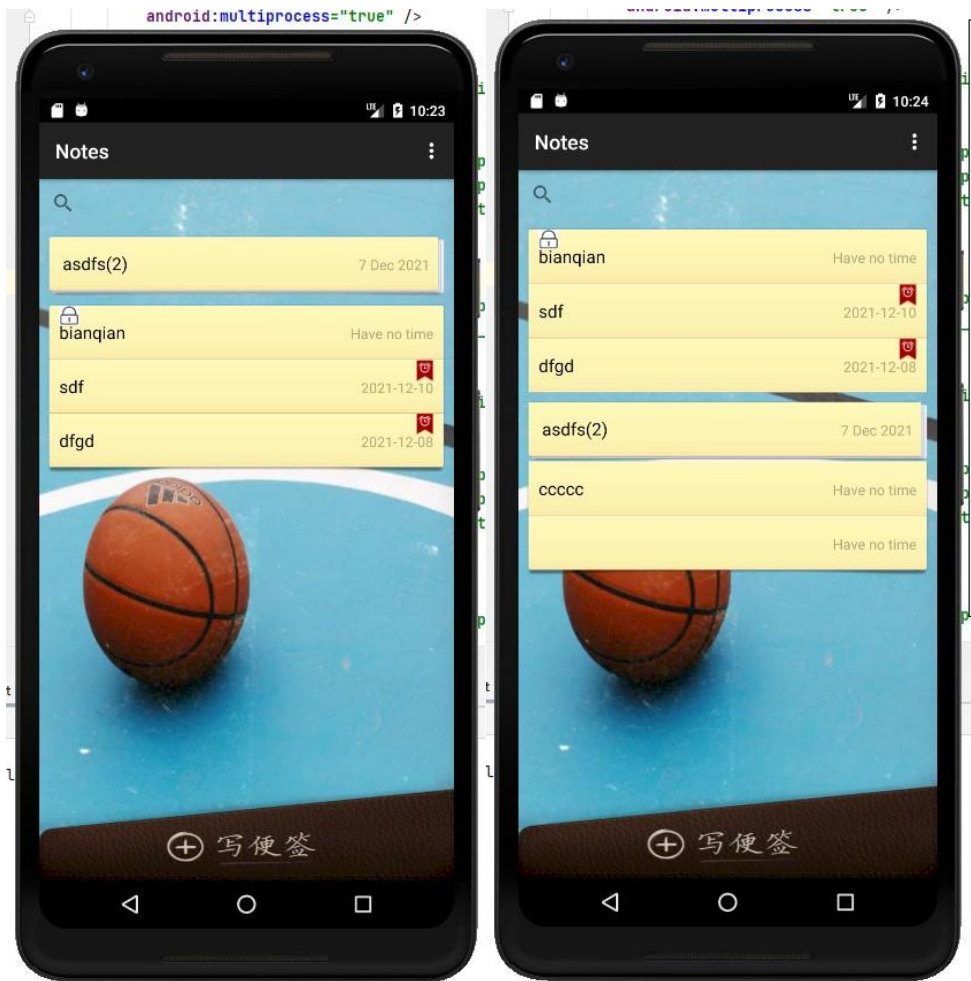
android:multiprocess="true" />

10:23

Notes

asdfs(2) 7 Dec 2021

bianqian Have no time

sdf 2021-12-10

dfgd 2021-12-08

写便签

10:24

Notes

bianqian Have no time

sdf 2021-12-10

dfgd 2021-12-08

asdfs(2) 7 Dec 2021

ccccc Have no time

Have no time

写便签